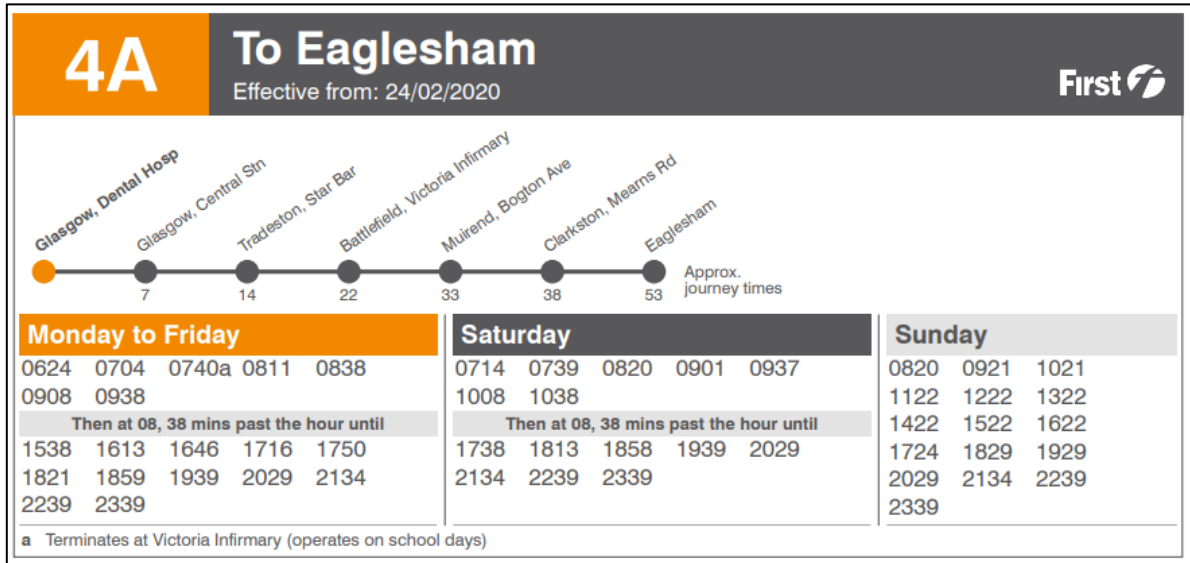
4A

To Eaglesham

Effective from: 24/02/2020

First

Glasgow, Dental Hosp
Glasgow, Central Stn 7
Tradeston, Star Bar 14
Battlefield, Victoria Infirmary 22
Muirend, Bogton Ave 33
Clarkston, Mearns Rd 38
Eaglesham 53

Approx. journey times

Monday to Friday

0624 0704 0740a 0811 0838
0908 0938

Then at 08, 38 mins past the hour until

1538 1613 1646 1716 1750
1821 1859 1939 2029 2134
2239 2339

Saturday

0714 0739 0820 0901 0937
1008 1038

Then at 08, 38 mins past the hour until

1738 1813 1858 1939 2029
2134 2239 2339

Sunday

0820 0921 1021
1122 1222 1322
1422 1522 1622
1724 1829 1929
2029 2134 2239
2339

a Terminates at Victoria Infirmary (operates on school days)